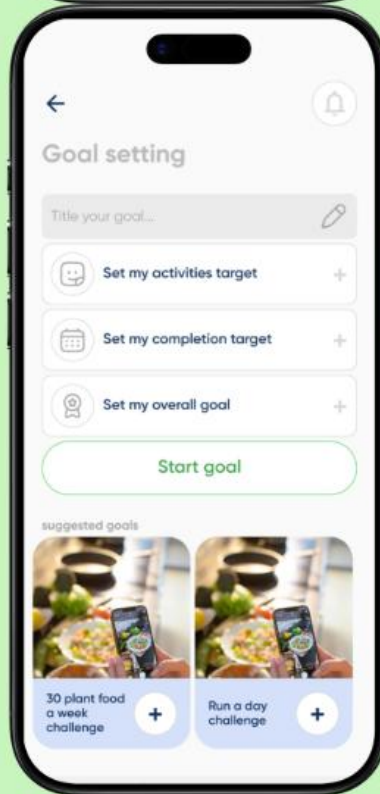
←

Goal setting

Title your goal...

Set my activities target +

Set my completion target +

Set my overall goal +

Start goal

suggested goals

30 plant food a week challenge +

Run a day challenge +